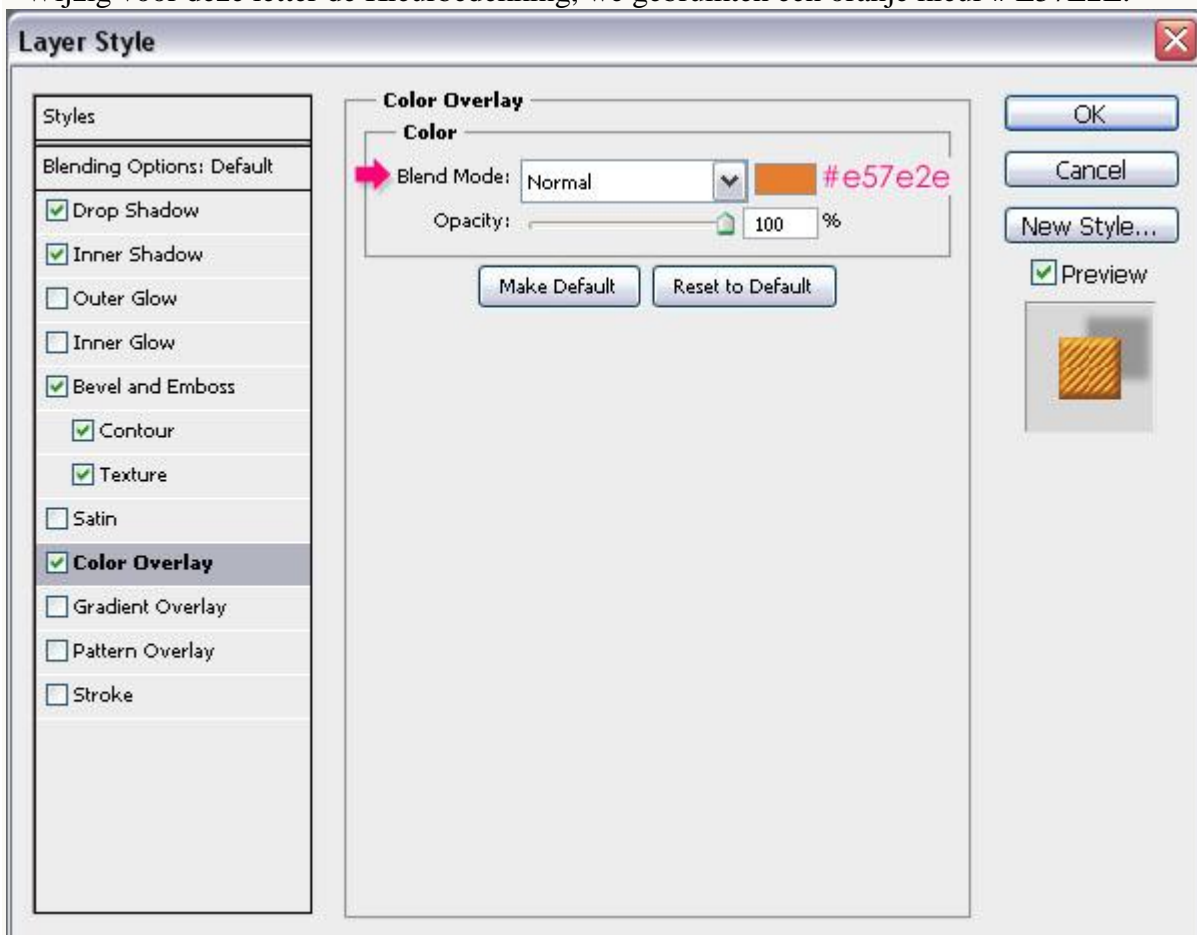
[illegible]

Layer Style

Styles
Blending Options: Default
Drop Shadow
Inner Shadow
Outer Glow
Inner Glow
Bevel and Emboss
Contour
Texture
Satin
Color Overlay
Gradient Overlay
Pattern Overlay
Stroke

Color Overlay
Color
Blend Mode: Normal
#e57e2e
Opacity: 100 %
Make Default
Reset to Default

OK
Cancel
New Style...
Preview